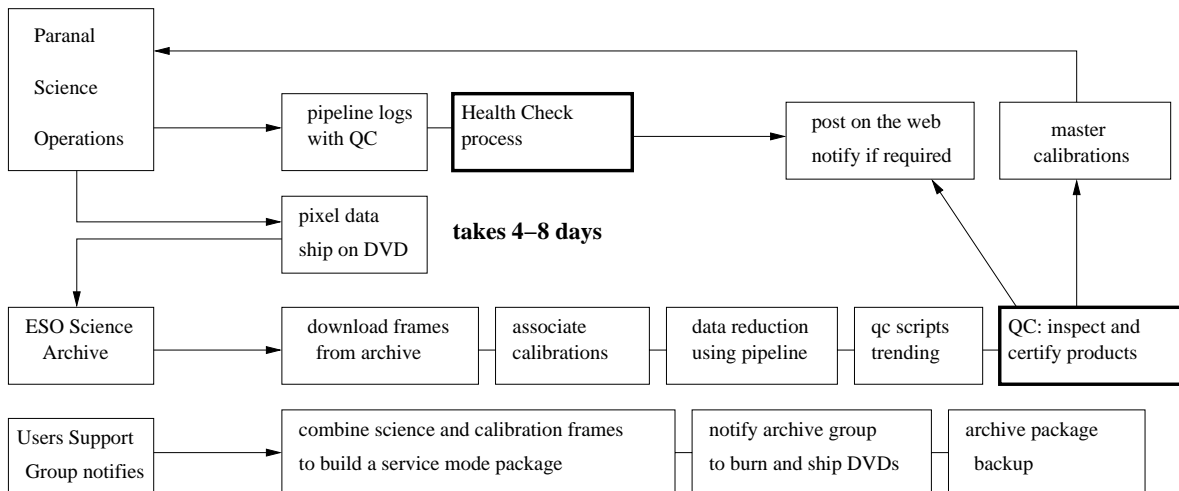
Paranal Science Operations

pipeline logs with QC

Health Check process

post on the web notify if required

master calibrations

pixel data ship on DVD

takes 4−8 days

ESO Science Archive

download frames from archive

associate calibrations

data reduction using pipeline

qc scripts trending

QC: inspect and certify products

Users Support Group notifies

combine science and calibration frames to build a service mode package

notify archive group to burn and ship DVDs

archive package backup